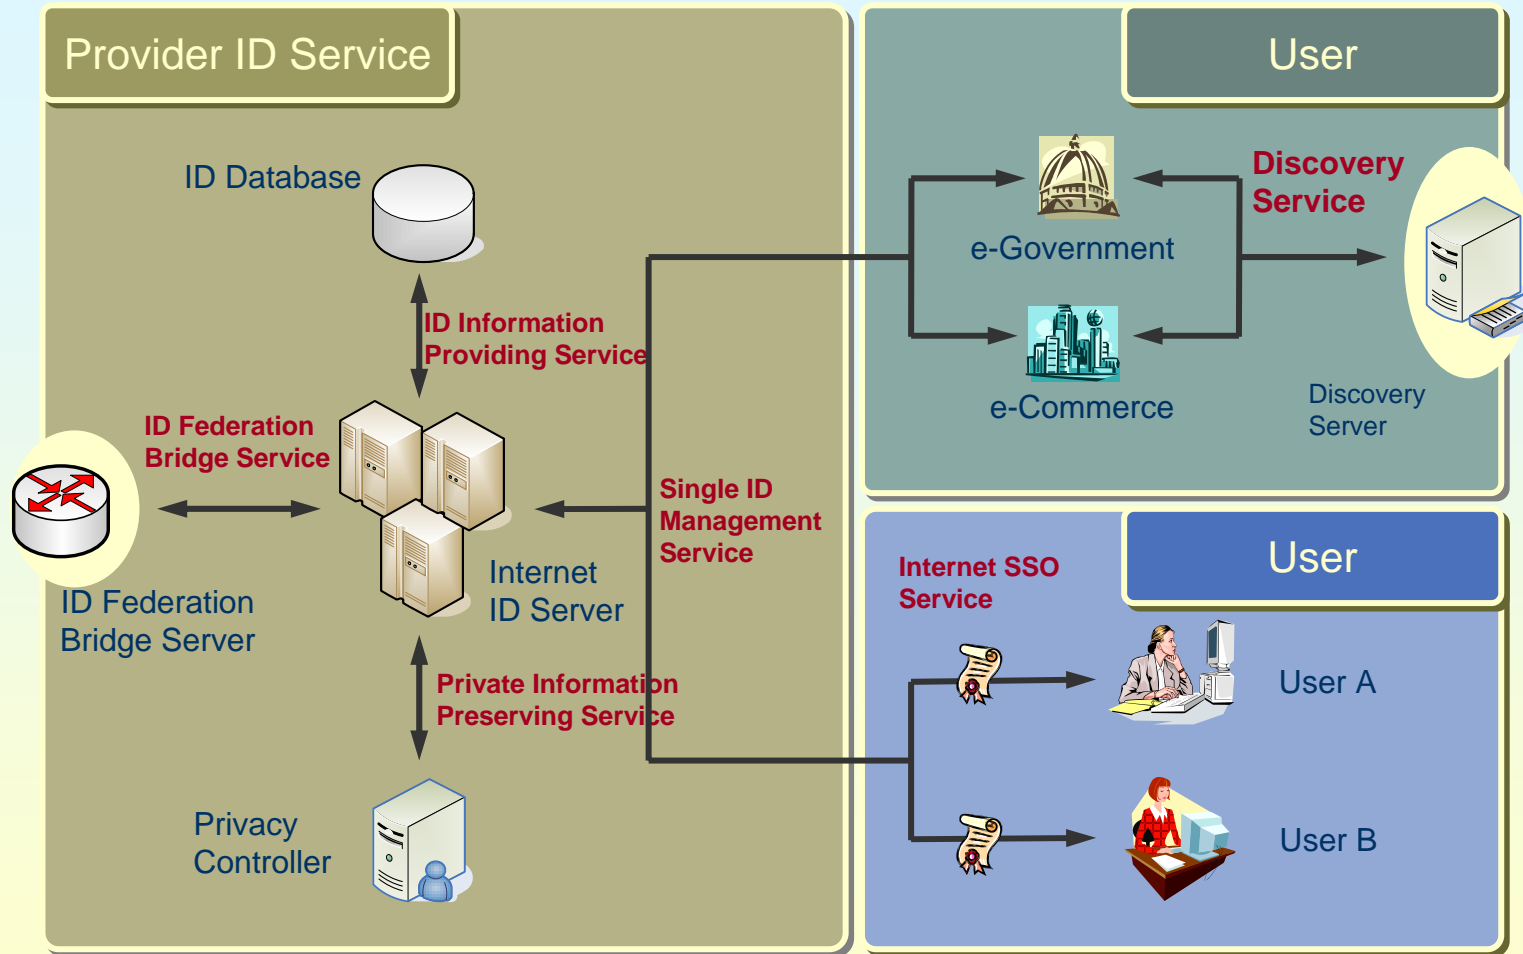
Provider ID Service

ID Database

ID Information Providing Service

ID Federation Bridge Service

ID Federation Bridge Server

Internet ID Server

Single ID Management Service

Private Information Preserving Service

Privacy Controller

User

e-Government

Discovery Service

e-Commerce

Discovery Server

User

Internet SSO Service

User A

User B